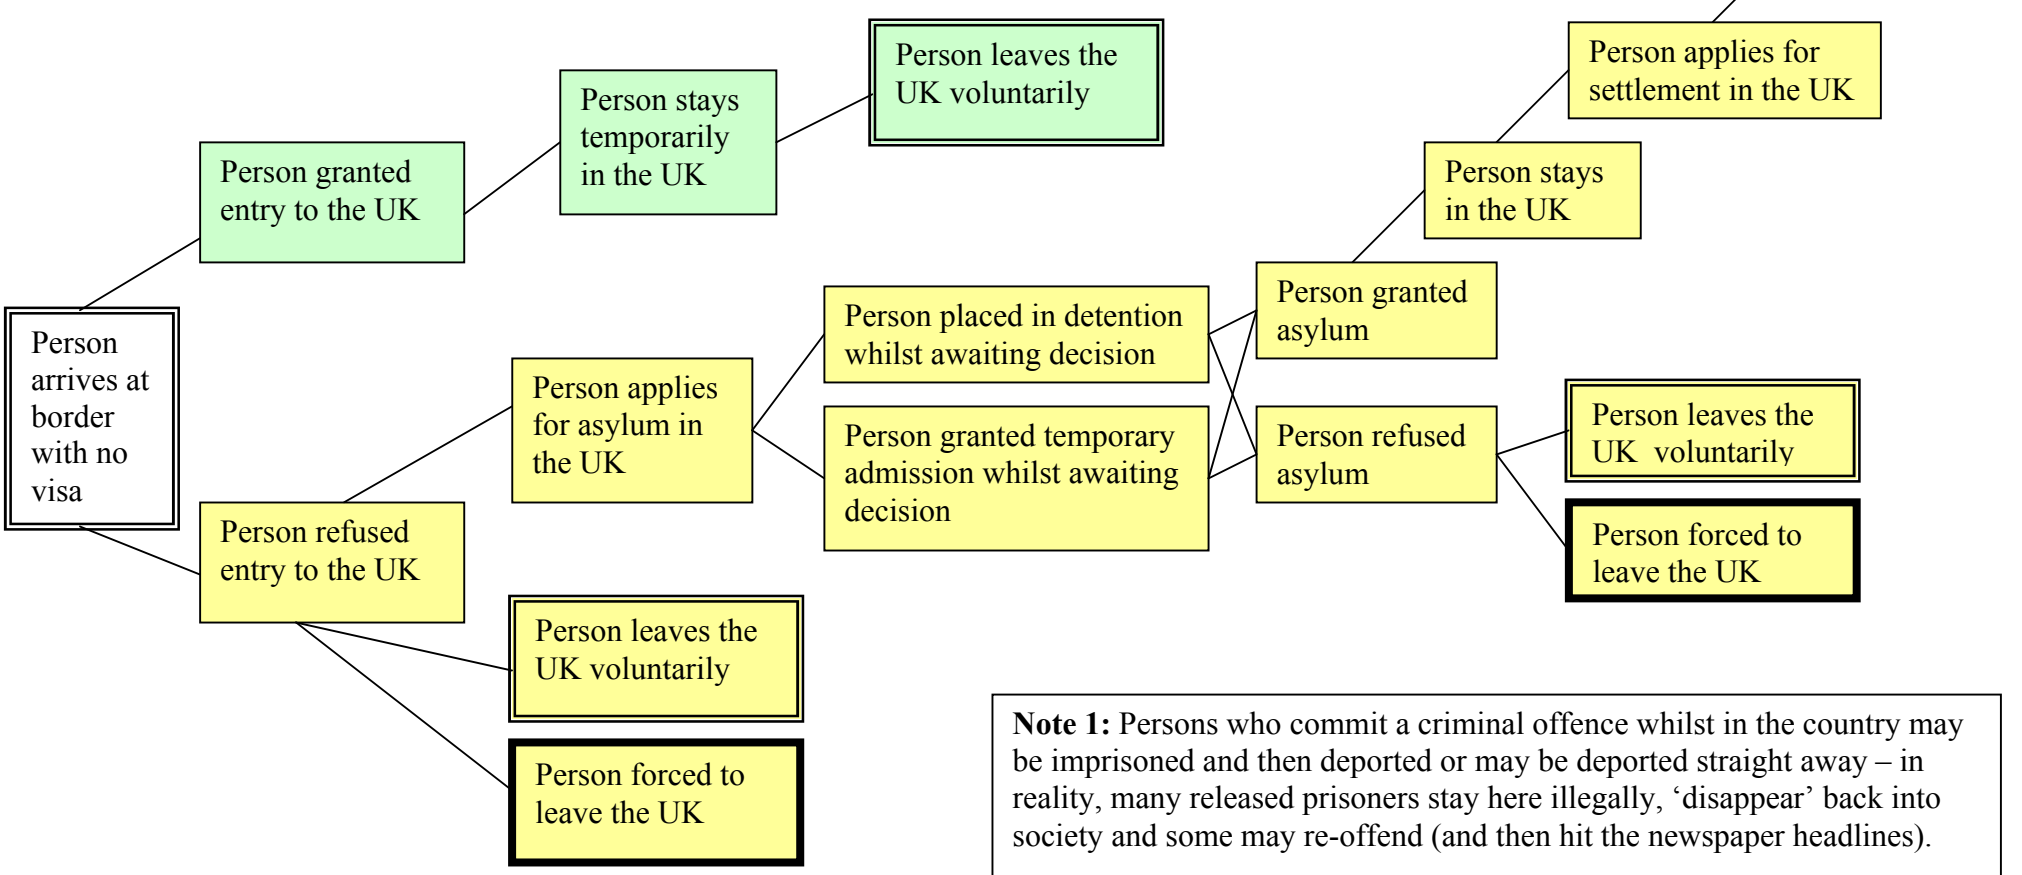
Person arrives at border with no visa

Person granted entry to the UK

Person stays temporarily in the UK

Person leaves the UK voluntarily

Person refused entry to the UK

Person applies for asylum in the UK

Person placed in detention whilst awaiting decision

Person granted temporary admission whilst awaiting decision

Person granted asylum

Person stays in the UK

Person applies for settlement in the UK

Person refused asylum

Person leaves the UK voluntarily

Person forced to leave the UK

Person leaves the UK voluntarily

Person forced to leave the UK

**Note 1:** Persons who commit a criminal offence whilst in the country may be imprisoned and then deported or may be deported straight away – in reality, many released prisoners stay here illegally, 'disappear' back into society and some may re-offend (and then hit the newspaper headlines).